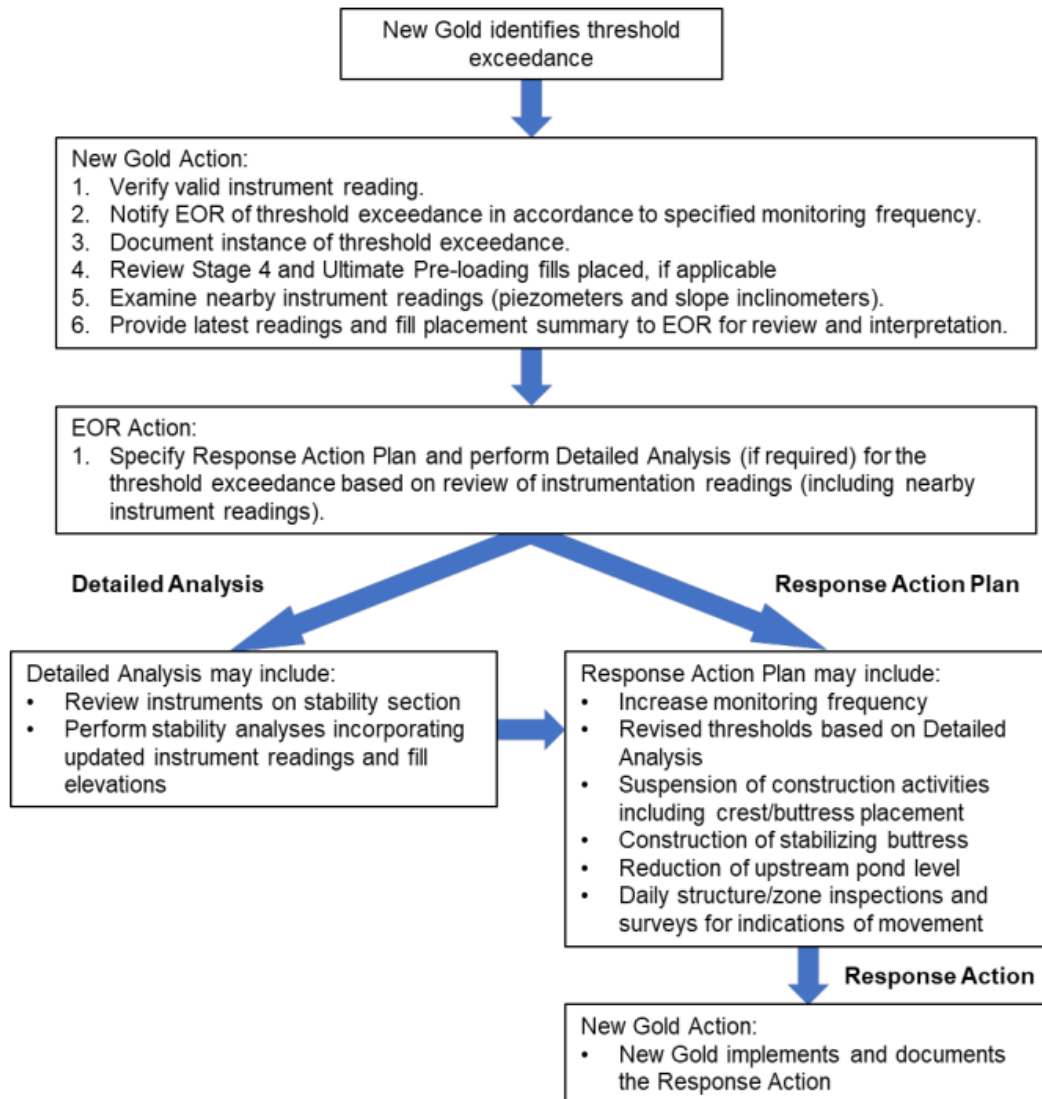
New Gold identifies threshold exceedance

New Gold Action:
1. Verify valid instrument reading.
2. Notify EOR of threshold exceedance in accordance to specified monitoring frequency.
3. Document instance of threshold exceedance.
4. Review Stage 4 and Ultimate Pre-loading fills placed, if applicable
5. Examine nearby instrument readings (piezometers and slope inclinometers).
6. Provide latest readings and fill placement summary to EOR for review and interpretation.

EOR Action:
1. Specify Response Action Plan and perform Detailed Analysis (if required) for the threshold exceedance based on review of instrumentation readings (including nearby instrument readings).

Detailed Analysis

Response Action Plan

Detailed Analysis may include:
• Review instruments on stability section
• Perform stability analyses incorporating updated instrument readings and fill elevations

Response Action Plan may include:
• Increase monitoring frequency
• Revised thresholds based on Detailed Analysis
• Suspension of construction activities including crest/buttress placement
• Construction of stabilizing buttress
• Reduction of upstream pond level
• Daily structure/zone inspections and surveys for indications of movement

Response Action

New Gold Action:
• New Gold implements and documents the Response Action